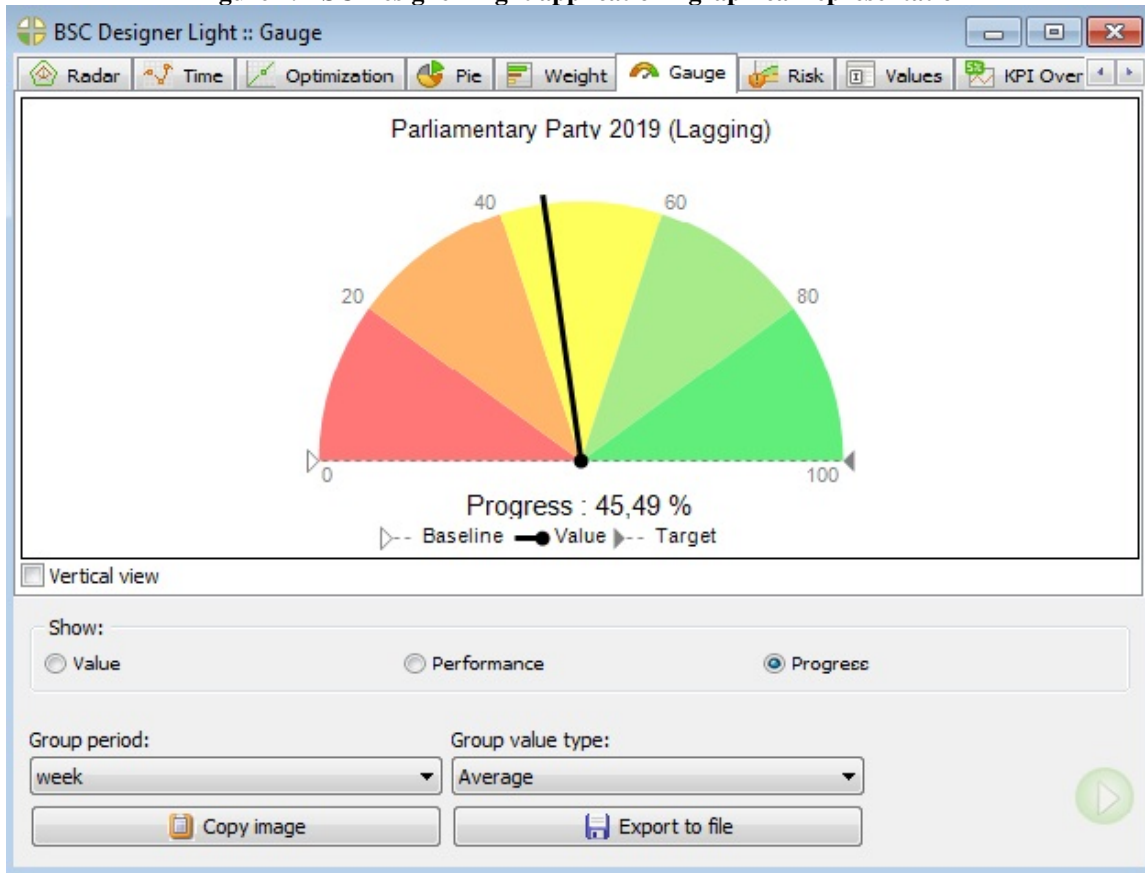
BSC Designer Light :: Gauge

Radar | Time | Optimization | Pie | Weight | Gauge | Risk | Values | KPI Over

Parliamentary Party 2019 (Lagging)

40
60
20
80
0
100

Progress : 45,49 %

Baseline Value Target

Vertical view

Show:

Value

Performance

Progress

Group period:

week

Group value type:

Average

Copy image

Export to file